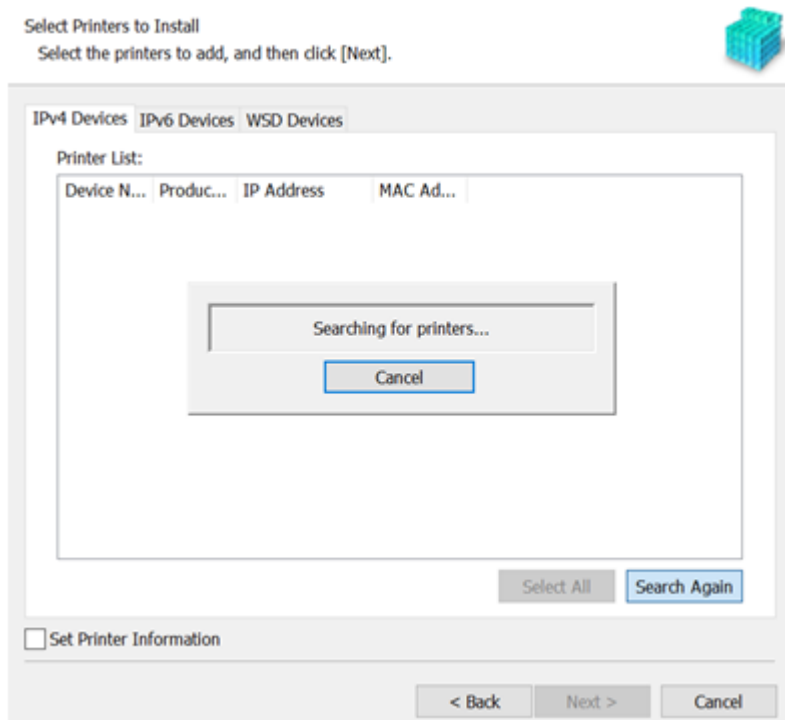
Select Printers to Install
Select the printers to add, and then click [Next].

IPv4 Devices IPv6 Devices WSD Devices

Printer List:

| Device N... | Produc... | IP Address | MAC Ad... |
|---|---|---|---|

Searching for printers...

Cancel

Select All Search Again

Set Printer Information

< Back Next > Cancel